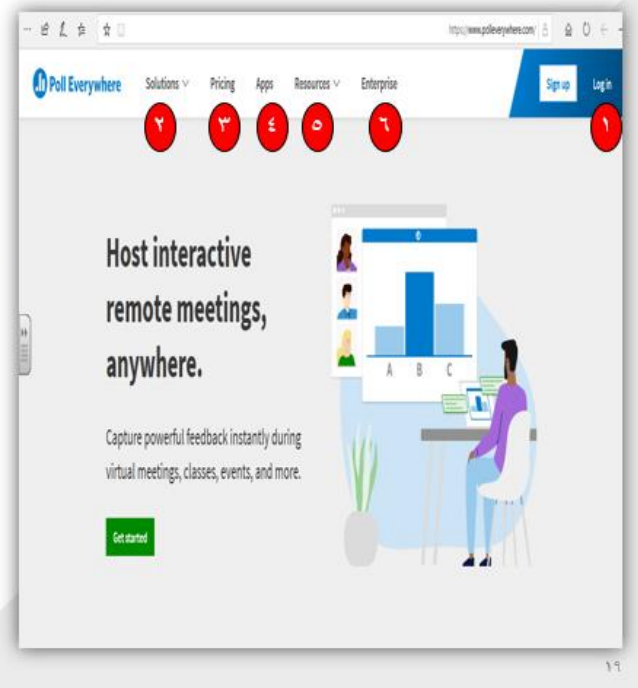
https://www.polleverywhere.com/

Poll Everywhere  Solutions  Pricing  Apps  Resources  Enterprise  Sign up  Log in

٢ ٣ ٤ ٥ ٦ ١

Host interactive remote meetings, anywhere.

Capture powerful feedback instantly during virtual meetings, classes, events, and more.

Get started

A B C

١٩